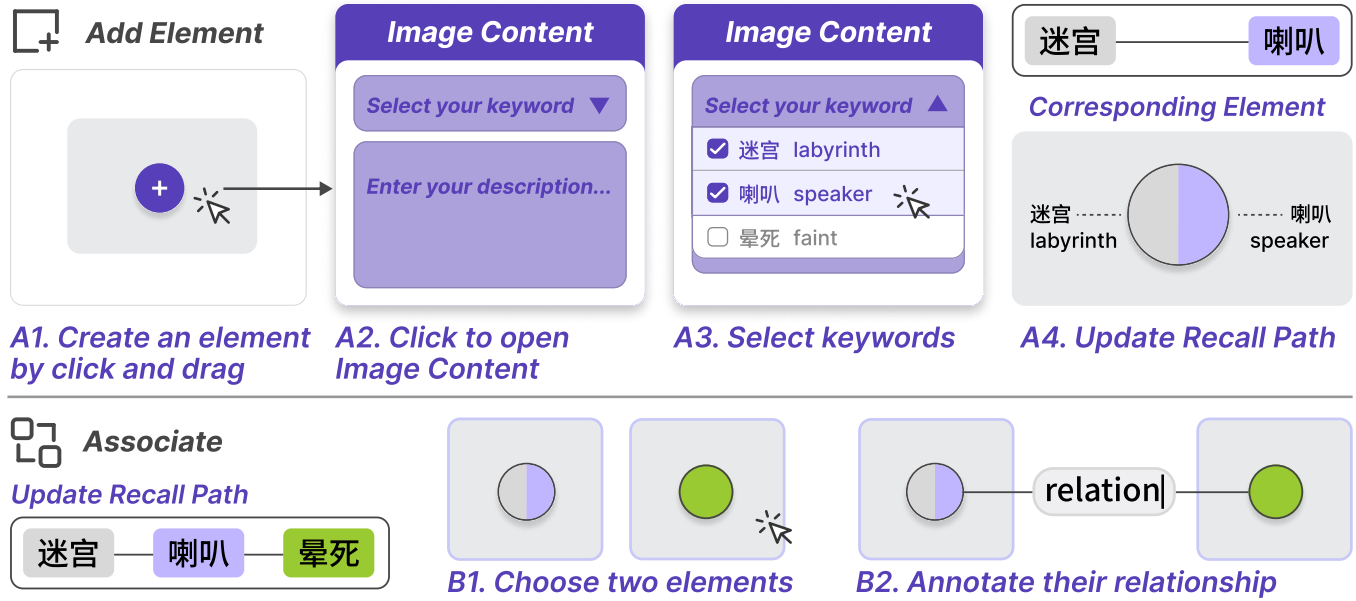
Add Element

A1. Create an element by click and drag

Image Content
Select your keyword
Enter your description...

A2. Click to open Image Content

Image Content
Select your keyword
迷宫 labyrinth
喇叭 speaker
晕死 faint

A3. Select keywords

迷宫
喇叭
Corresponding Element
迷宫 labyrinth
喇叭 speaker

A4. Update Recall Path

Associate
Update Recall Path
迷宫
喇叭
晕死

B1. Choose two elements

relation

B2. Annotate their relationship